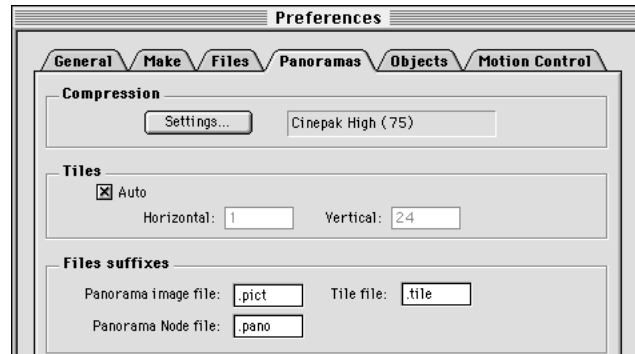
Preferences

General
Make
Files
Panoramas
Objects
Motion Control

Compression
Settings...
Cinepak High (75)

Tiles
☒ Auto
Horizontal: 1
Vertical: 24

Files suffixes
Panorama image file: .pict
Tile file: .tile
Panorama Node file: .pano